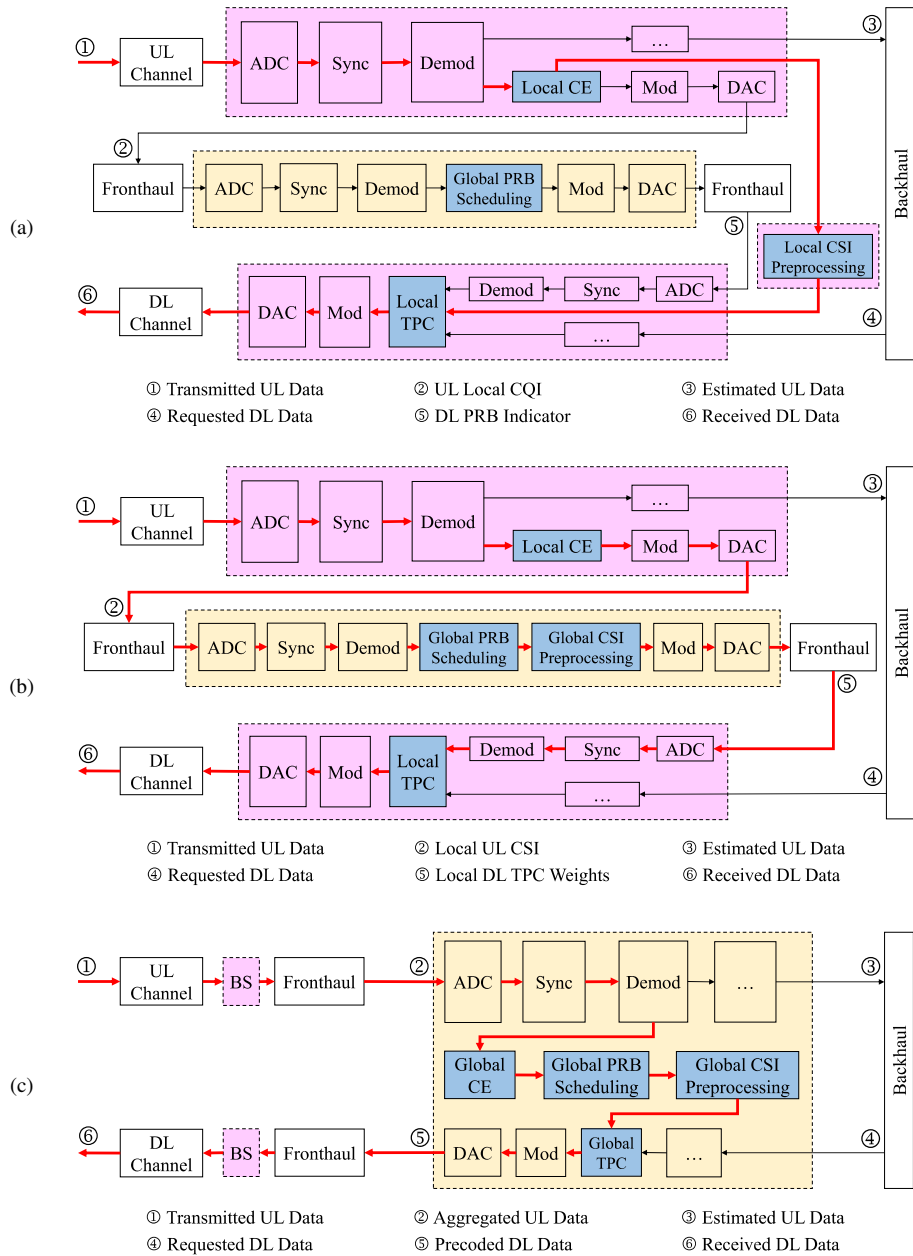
(a)

①
UL Channel
ADC
Sync
Demod
…
Local CE
Mod
DAC
③
Backhaul
②
Fronthaul
ADC
Sync
Demod
Global PRB Scheduling
Mod
DAC
Fronthaul
⑤
Local CSI Preprocessing
⑥
DL Channel
DAC
Mod
Local TPC
Demod
Sync
ADC
…
④

① Transmitted UL Data
② UL Local CQI
③ Estimated UL Data
④ Requested DL Data
⑤ DL PRB Indicator
⑥ Received DL Data

(b)

①
UL Channel
ADC
Sync
Demod
…
Local CE
Mod
DAC
③
Backhaul
②
Fronthaul
ADC
Sync
Demod
Global PRB Scheduling
Global CSI Preprocessing
Mod
DAC
Fronthaul
⑤
⑥
DL Channel
DAC
Mod
Local TPC
Demod
Sync
ADC
…
④

① Transmitted UL Data
② Local UL CSI
③ Estimated UL Data
④ Requested DL Data
⑤ Local DL TPC Weights
⑥ Received DL Data

(c)

①
UL Channel
BS
Fronthaul
②
ADC
Sync
Demod
…
③
Backhaul
Global CE
Global PRB Scheduling
Global CSI Preprocessing
⑥
DL Channel
BS
Fronthaul
⑤
DAC
Mod
Global TPC
…
④

① Transmitted UL Data
② Aggregated UL Data
③ Estimated UL Data
④ Requested DL Data
⑤ Precoded DL Data
⑥ Received DL Data